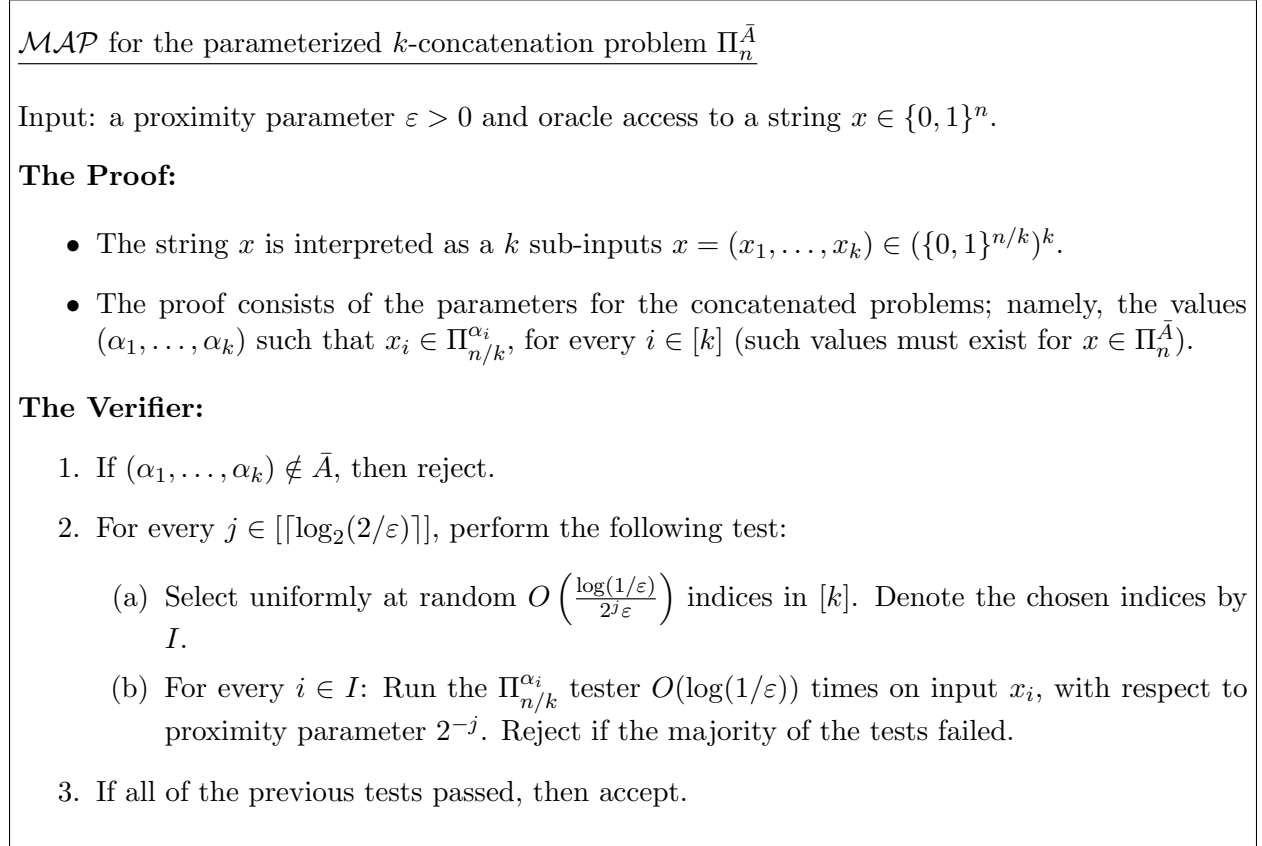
$\mathcal{MAP}$ for the parameterized $k$-concatenation problem $\Pi_n^{\bar{A}}$

Input: a proximity parameter $\varepsilon > 0$ and oracle access to a string $x \in \{0,1\}^n$.

**The Proof:**

- The string $x$ is interpreted as a $k$ sub-inputs $x = (x_1, \ldots, x_k) \in (\{0,1\}^{n/k})^k$.
- The proof consists of the parameters for the concatenated problems; namely, the values $(\alpha_1, \ldots, \alpha_k)$ such that $x_i \in \Pi_{n/k}^{\alpha_i}$, for every $i \in [k]$ (such values must exist for $x \in \Pi_n^{\bar{A}}$).

**The Verifier:**

1. If $(\alpha_1, \ldots, \alpha_k) \notin \bar{A}$, then reject.
2. For every $j \in [\lceil \log_2(2/\varepsilon) \rceil]$, perform the following test:
   (a) Select uniformly at random $O\left(\frac{\log(1/\varepsilon)}{2^j \varepsilon}\right)$ indices in $[k]$. Denote the chosen indices by $I$.
   (b) For every $i \in I$: Run the $\Pi_{n/k}^{\alpha_i}$ tester $O(\log(1/\varepsilon))$ times on input $x_i$, with respect to proximity parameter $2^{-j}$. Reject if the majority of the tests failed.
3. If all of the previous tests passed, then accept.